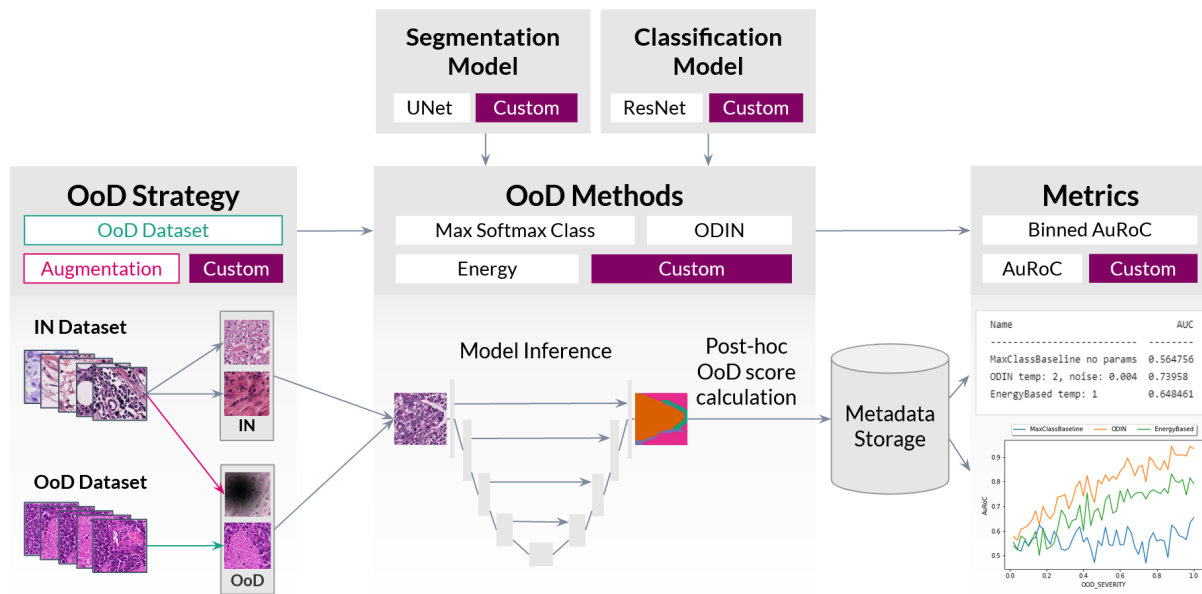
Segmentation Model

UNet | Custom

Classification Model

ResNet | Custom

OoD Strategy

OoD Dataset

Augmentation | Custom

OoD Methods

Max Softmax Class | ODIN

Energy | Custom

Metrics

Binned AuRoC

AuRoC | Custom

IN Dataset

IN

OoD Dataset

OoD

Model Inference

Post-hoc OoD score calculation

Metadata Storage

| Name | AUC |
|---|---|
| MaxClassBaseline no params | 0.564756 |
| ODIN temp: 2, noise: 0.004 | 0.73958 |
| EnergyBased temp: 1 | 0.648461 |

MaxClassBaseline ODIN EnergyBased

AuRoC

0.9
0.8
0.7
0.6
0.5

0.0 0.2 0.4 0.6 0.8 1.0

OOD_SEVERITY